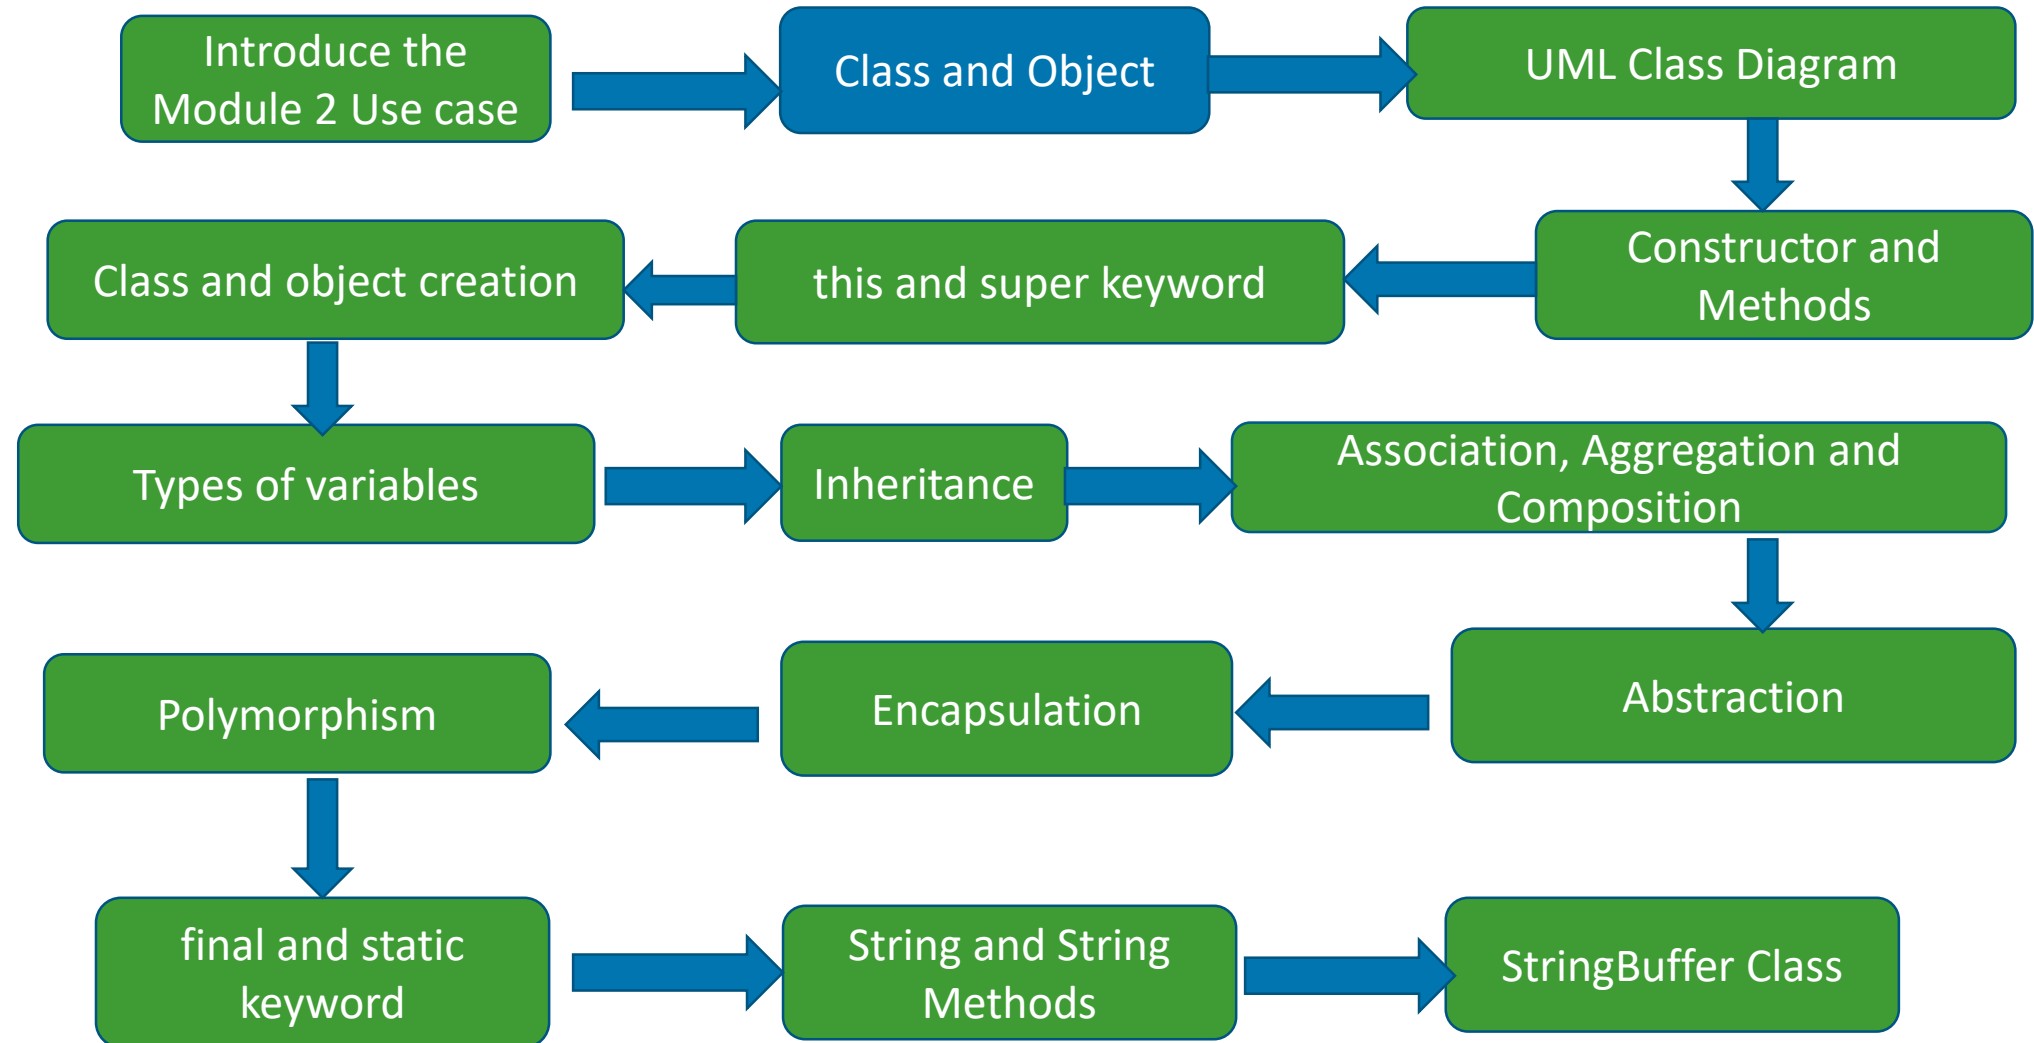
Introduce the Module 2 Use case

Class and Object

UML Class Diagram

Constructor and Methods

this and super keyword

Class and object creation

Types of variables

Inheritance

Association, Aggregation and Composition

Abstraction

Encapsulation

Polymorphism

final and static keyword

String and String Methods

StringBuffer Class